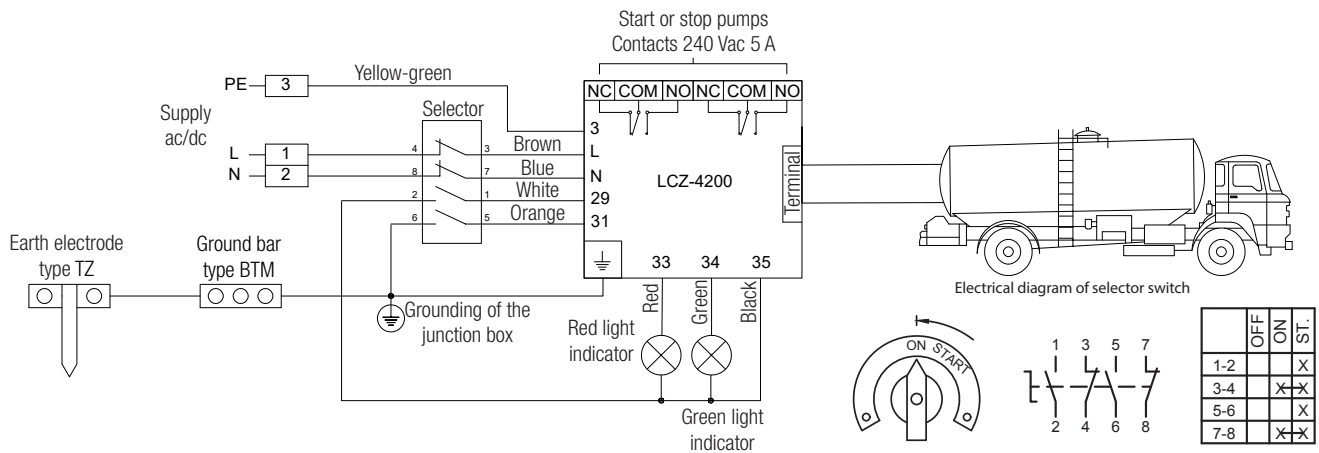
Start or stop pumps
Contacts 240 Vac 5 A

PE 3 Yellow-green

Supply ac/dc

L 1
N 2

Selector

4 3
8 7
2 1
6 5

Brown
Blue
White
Orange

NC COM NO NC COM NO

3
L
N
29
31

LCZ-4200

Terminal

33 34 35

Red Green Black

Earth electrode type TZ

Ground bar type BTM

Grounding of the junction box

Red light indicator

Green light indicator

Electrical diagram of selector switch

ON START

1 3 5 7
2 4 6 8

| | OFF | ON | ST. |
|---|---|---|---|
| 1-2 | | | X |
| 3-4 | | X | X |
| 5-6 | | | X |
| 7-8 | | X | X |